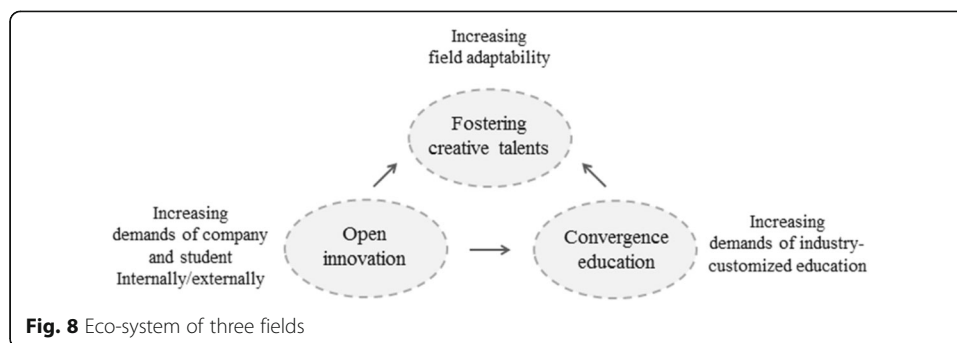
Increasing field adaptability

Fostering creative talents

Increasing demands of company and student Internally/externally

Open innovation

Convergence education

Increasing demands of industry-customized education

**Fig. 8** Eco-system of three fields